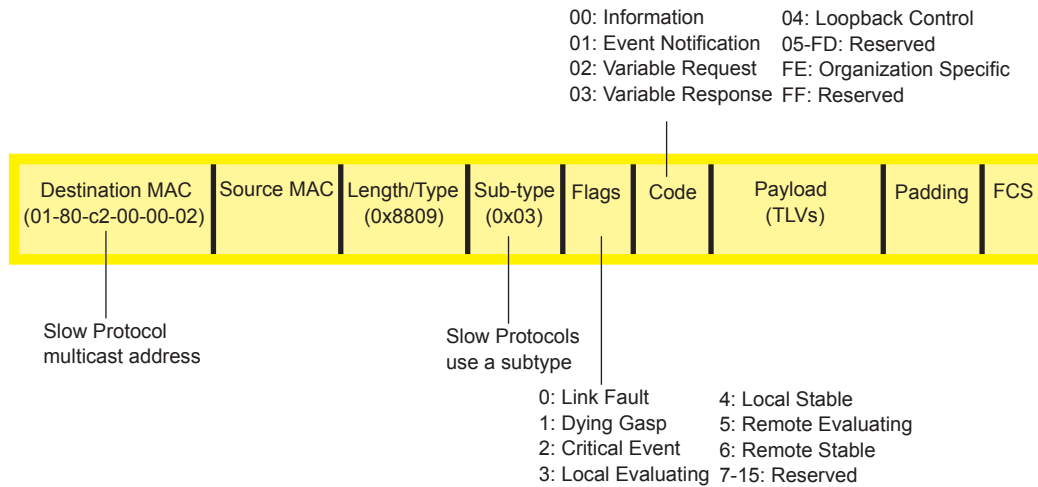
00: Information
01: Event Notification
02: Variable Request
03: Variable Response

04: Loopback Control
05-FD: Reserved
FE: Organization Specific
FF: Reserved

Destination MAC (01-80-c2-00-00-02)

Source MAC

Length/Type (0x8809)

Sub-type (0x03)

Flags

Code

Payload (TLVs)

Padding

FCS

Slow Protocol multicast address

Slow Protocols use a subtype

0: Link Fault
1: Dying Gasp
2: Critical Event
3: Local Evaluating

4: Local Stable
5: Remote Evaluating
6: Remote Stable
7-15: Reserved